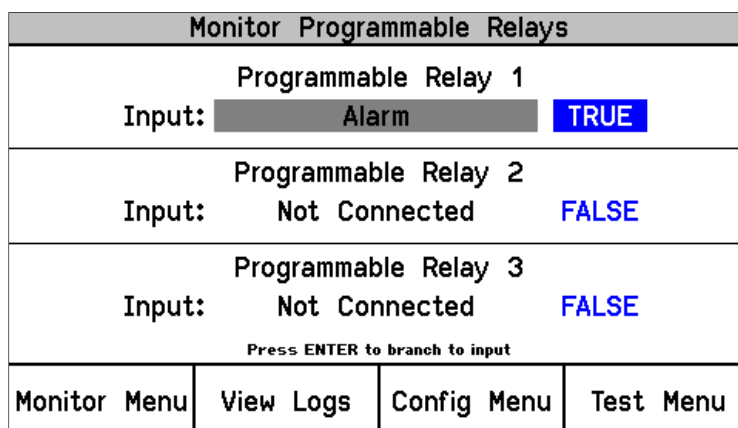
Monitor Programmable Relays

Programmable Relay 1
Input: Alarm TRUE

Programmable Relay 2
Input: Not Connected FALSE

Programmable Relay 3
Input: Not Connected FALSE

Press ENTER to branch to input

| Monitor Menu | View Logs | Config Menu | Test Menu |
|---|---|---|---|